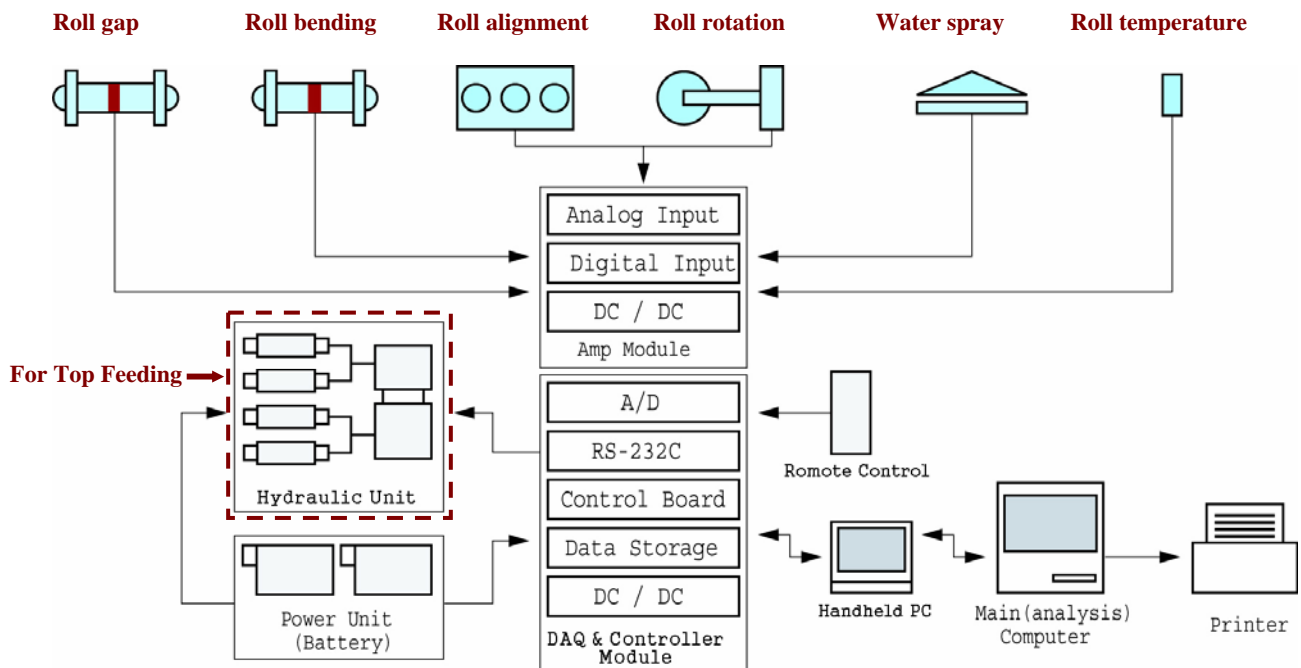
Roll gap
Roll bending
Roll alignment
Roll rotation
Water spray
Roll temperature

Analog Input
Digital Input
DC / DC
Amp Module

For Top Feeding
Hydraulic Unit

A/D
RS-232C
Control Board
Data Storage
DC / DC
DAQ & Controller Module

Romote Control

Power Unit (Battery)

Handheld PC
Main(analysis) Computer
Printer